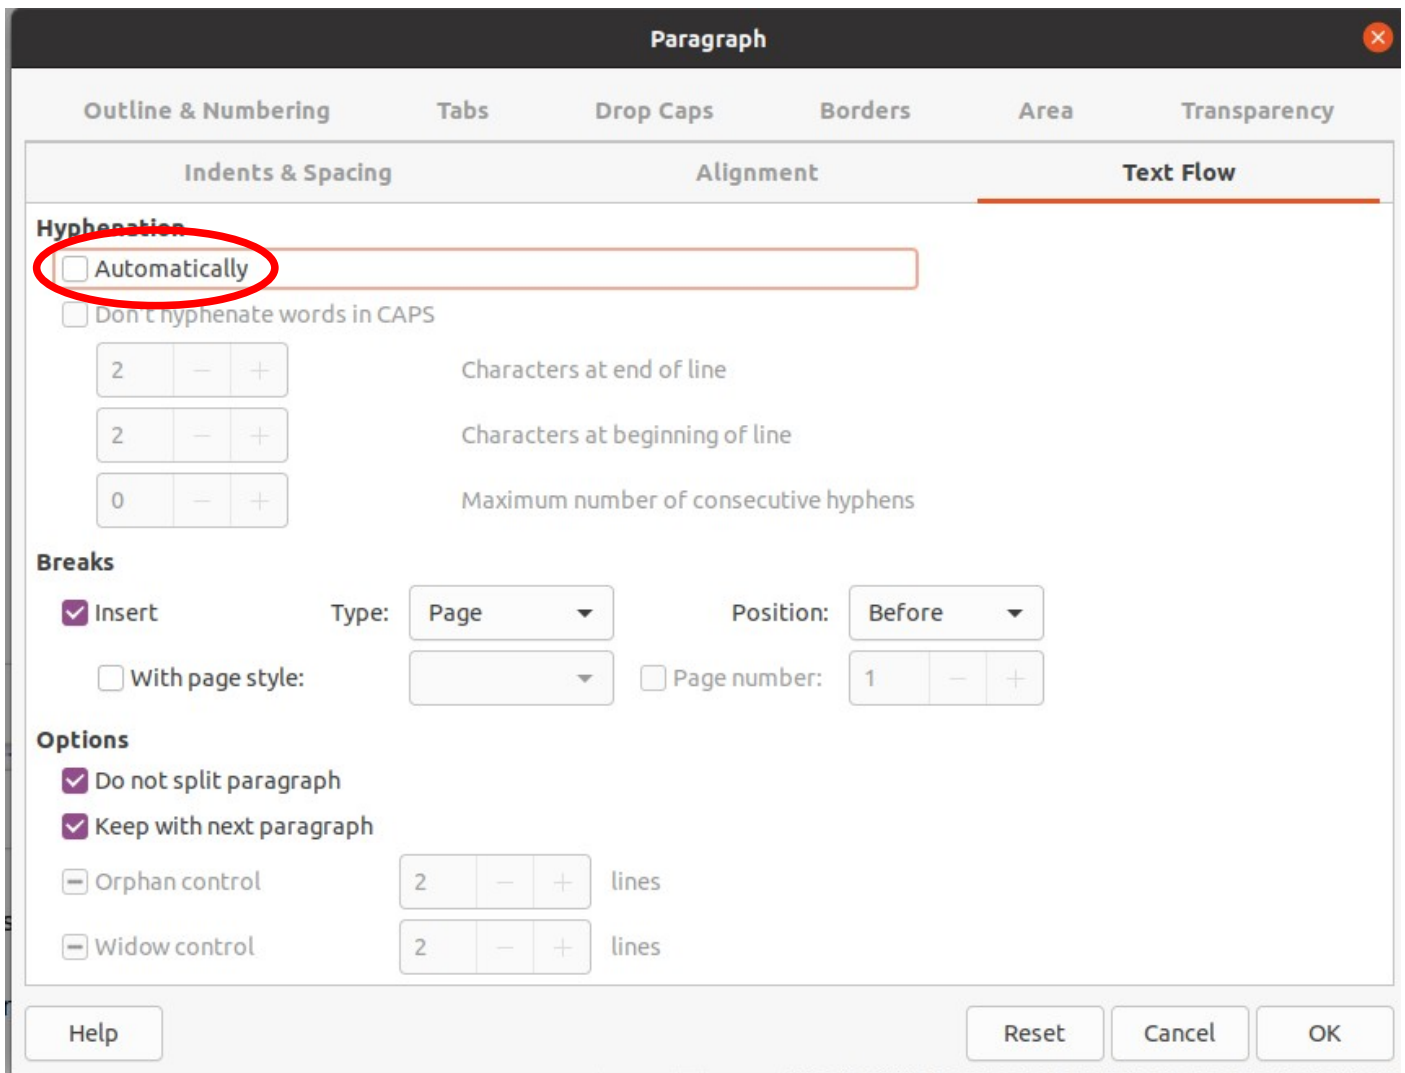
Paragraph

Outline & Numbering Tabs Drop Caps Borders Area Transparency

Indents & Spacing Alignment Text Flow

Hyphenation

Automatically

Don't hyphenate words in CAPS

2 − + Characters at end of line

2 − + Characters at beginning of line

0 − + Maximum number of consecutive hyphens

Breaks

Insert Type: Page Position: Before

With page style: Page number: 1 − +

Options

Do not split paragraph

Keep with next paragraph

Orphan control 2 − + lines

Widow control 2 − + lines

Help Reset Cancel OK